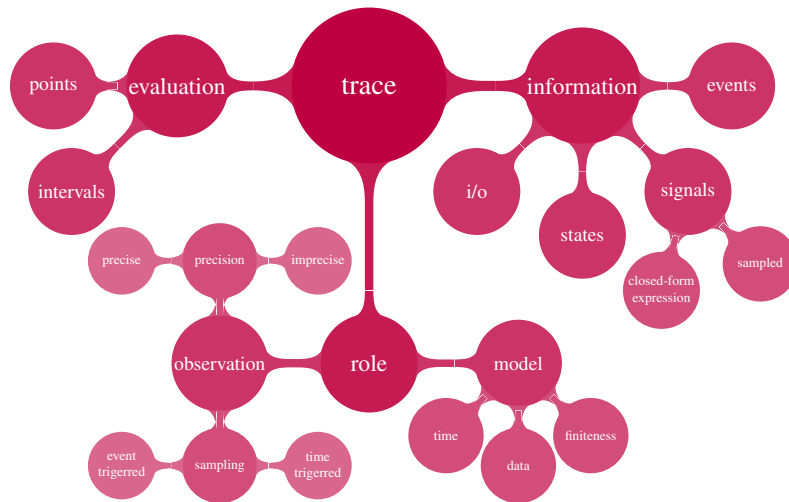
trace

evaluation

points

intervals

information

events

i/o

states

signals

closed-form expression

sampled

role

observation

precision

precise

imprecise

sampling

event trigerred

time trigerred

model

time

data

finiteness